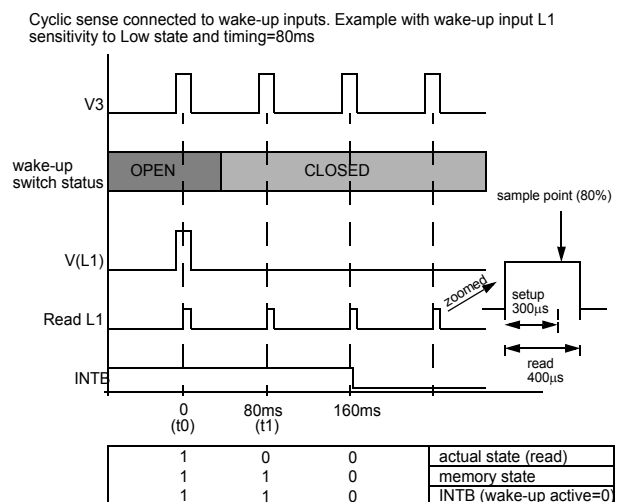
Cyclic sense connected to wake-up inputs. Example with wake-up input L1 sensitivity to Low state and timing=80ms

V3

wake-up switch status

OPEN

CLOSED

sample point (80%)

V(L1)

zoomed

setup 300µs

Read L1

read 400µs

INTB

0 (t0)

80ms (t1)

160ms

| | | | |
|---|---|---|---|
| 1 | 0 | 0 | actual state (read) |
| 1 | 1 | 0 | memory state |
| 1 | 1 | 0 | INTB (wake-up active=0) |